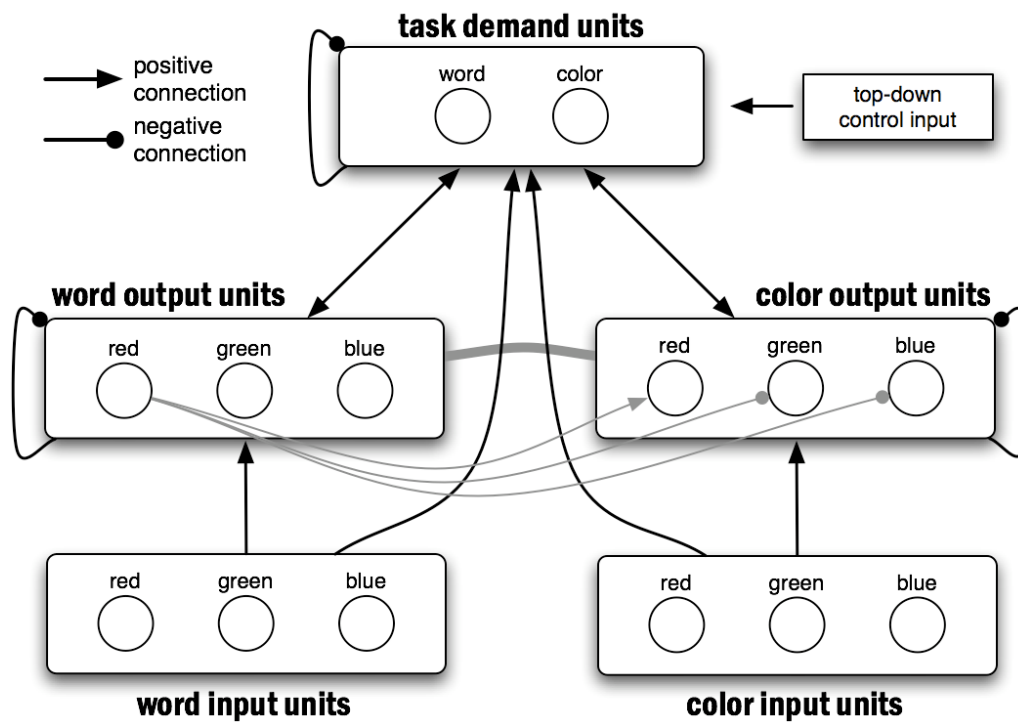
task demand units

positive connection

negative connection

word

color

top-down control input

word output units

red

green

blue

color output units

red

green

blue

red

green

blue

red

green

blue

word input units

color input units